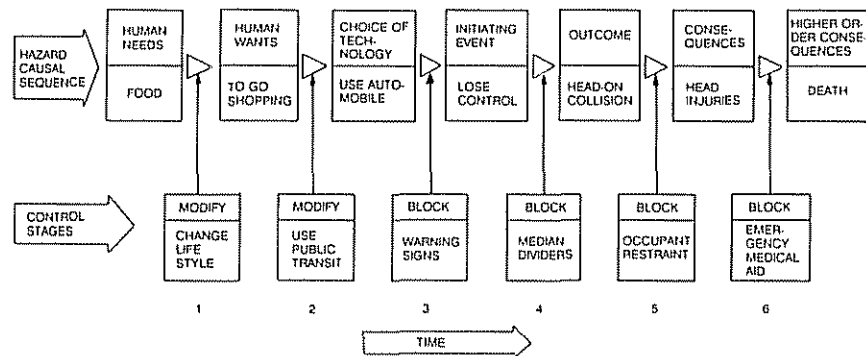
HAZARD CAUSAL SEQUENCE

HUMAN NEEDS
FOOD

HUMAN WANTS
TO GO SHOPPING

CHOICE OF TECHNOLOGY
USE AUTOMOBILE

INITIATING EVENT
LOSE CONTROL

OUTCOME
HEAD-ON COLLISION

CONSEQUENCES
HEAD INJURIES

HIGHER ORDER CONSEQUENCES
DEATH

CONTROL STAGES

MODIFY
CHANGE LIFE STYLE

MODIFY
USE PUBLIC TRANSIT

BLOCK
WARNING SIGNS

BLOCK
MEDIAN DIVIDERS

BLOCK
OCCUPANT RESTRAINT

BLOCK
EMERGENCY MEDICAL AID

1 2 3 4 5 6

TIME